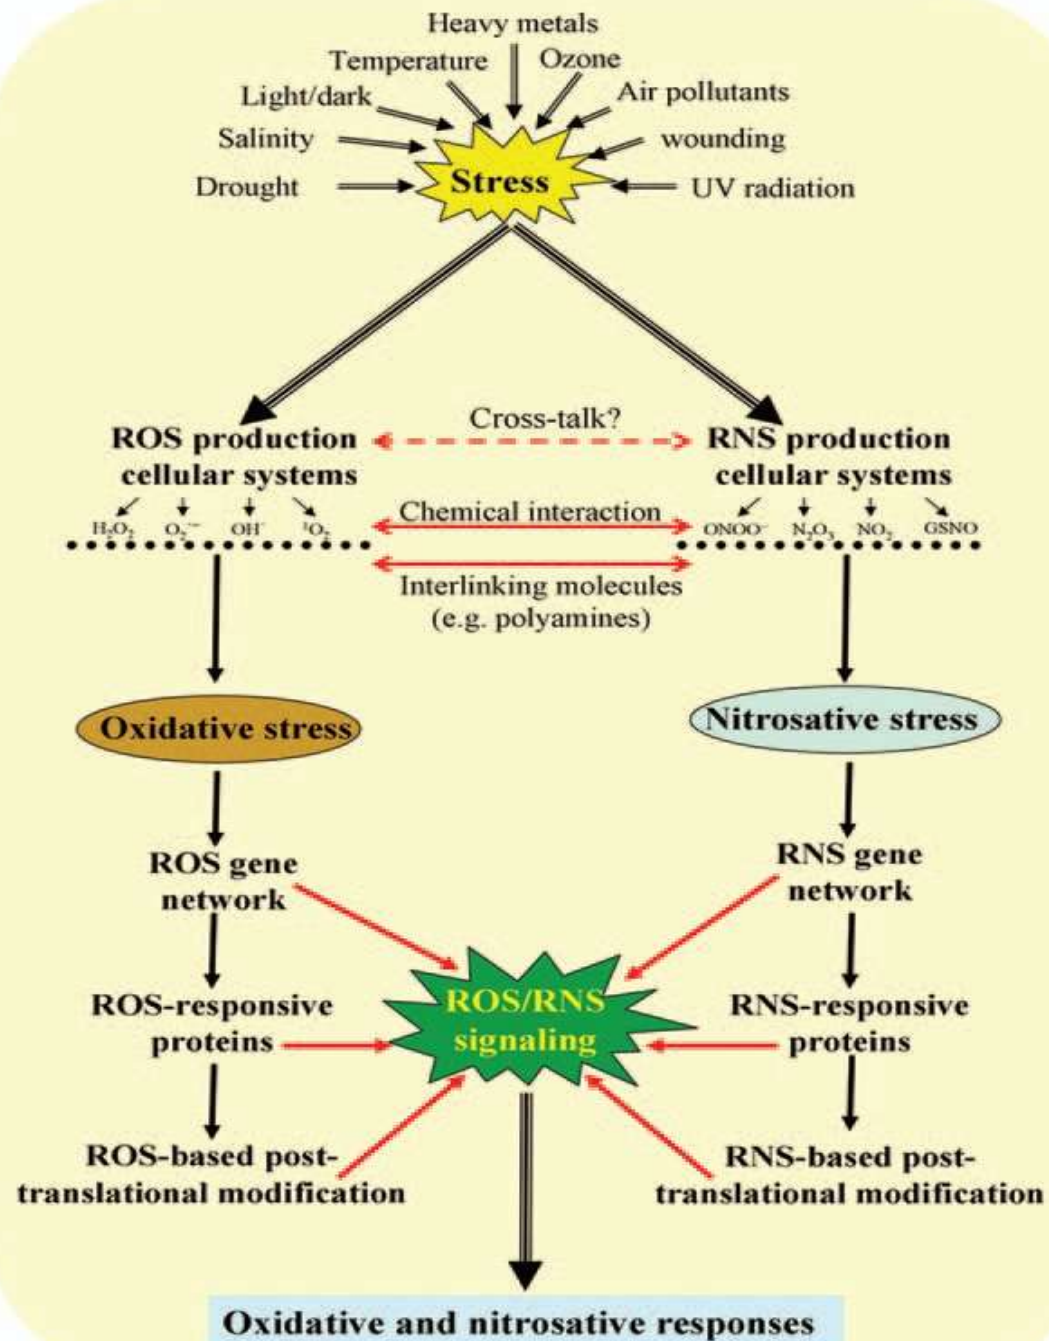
Heavy metals
Temperature
Ozone
Light/dark
Air pollutants
Salinity
wounding
Drought
Stress
UV radiation

ROS production cellular systems
Cross-talk?
RNS production cellular systems
$H_2O_2$ $O_2^{\cdot-}$ $OH^{\cdot}$ $^1O_2$
Chemical interaction
$ONOO^-$ $N_2O_3$ $NO_2$ GSNO
Interlinking molecules (e.g. polyamines)

Oxidative stress
Nitrosative stress

ROS gene network
RNS gene network

ROS-responsive proteins
ROS/RNS signaling
RNS-responsive proteins

ROS-based post-translational modification
RNS-based post-translational modification

Oxidative and nitrosative responses